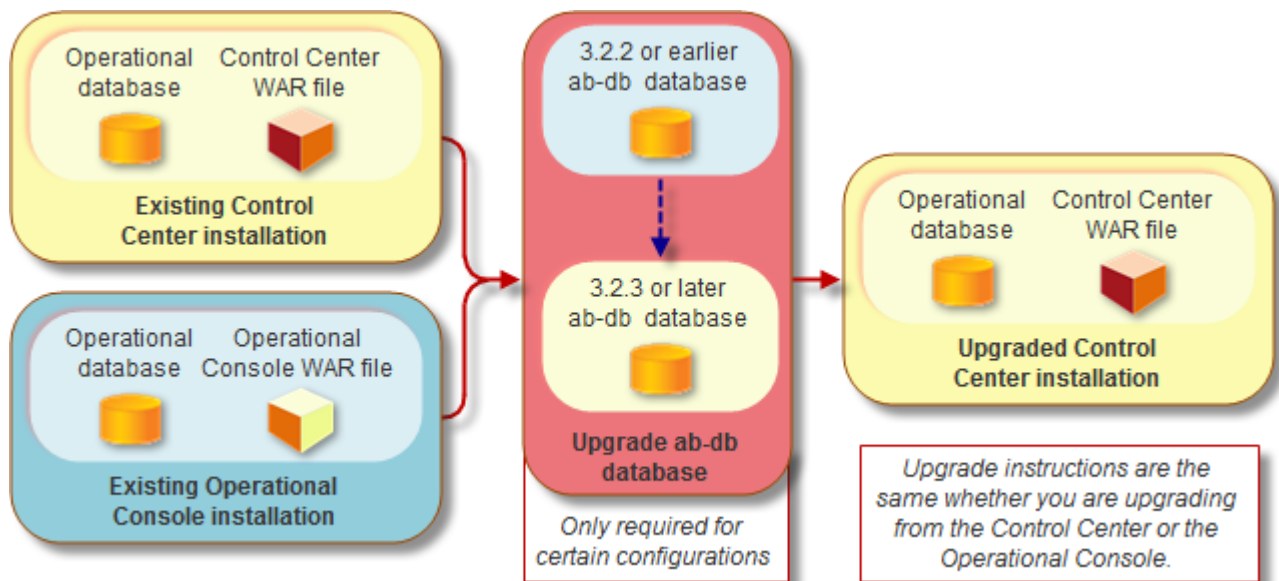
Operational database

Control Center WAR file

Existing Control Center installation

Operational database

Operational Console WAR file

Existing Operational Console installation

3.2.2 or earlier ab-db database

3.2.3 or later ab-db database

Upgrade ab-db database

Only required for certain configurations

Operational database

Control Center WAR file

Upgraded Control Center installation

Upgrade instructions are the same whether you are upgrading from the Control Center or the Operational Console.